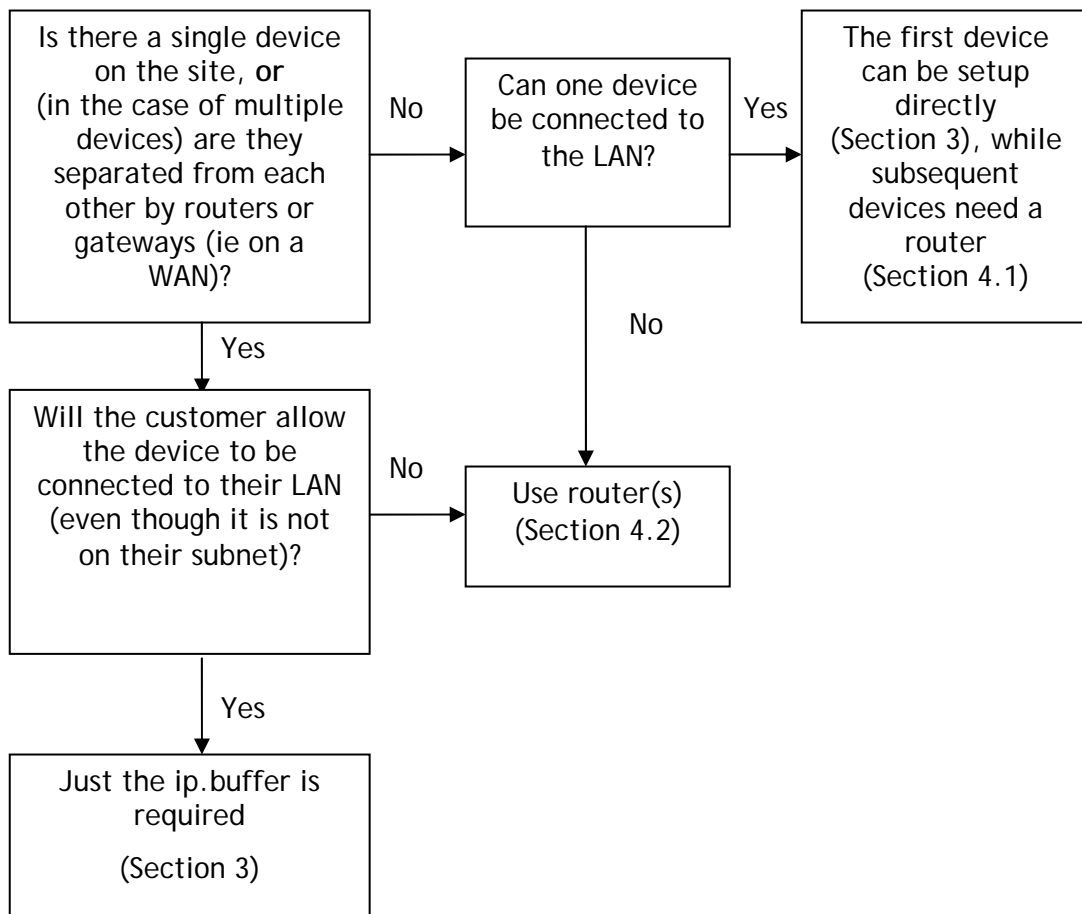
Is there a single device on the site, or (in the case of multiple devices) are they separated from each other by routers or gateways (ie on a WAN)?

No

Can one device be connected to the LAN?

Yes

The first device can be setup directly (Section 3), while subsequent devices need a router (Section 4.1)

No

Yes

Will the customer allow the device to be connected to their LAN (even though it is not on their subnet)?

No

Use router(s) (Section 4.2)

Yes

Just the ip.buffer is required

(Section 3)